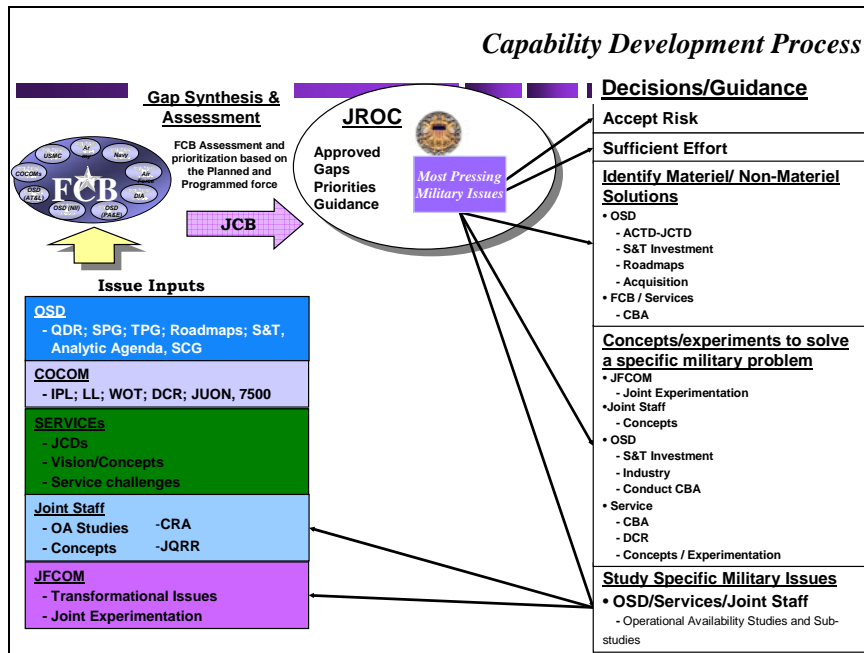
Capability Development Process

Gap Synthesis & Assessment

FCB Assessment and prioritization based on the Planned and Programmed force

USMC
Air Army
Navy
COCOMs
Air Force
FCB
OSD (AT&L)
DIA
OSD (NII)
OSD (PA&E)

JCB

JROC

Approved Gaps
Priorities
Guidance

Most Pressing Military Issues

Issue Inputs

OSD
- QDR; SPG; TPG; Roadmaps; S&T, Analytic Agenda, SCG

COCOM
- IPL; LL; WOT; DCR; JUON, 7500

SERVICEs
- JCDs
- Vision/Concepts
- Service challenges

Joint Staff
- OA Studies
- Concepts
-CRA
-JQRR

JFCOM
- Transformational Issues
- Joint Experimentation

Decisions/Guidance

Accept Risk

Sufficient Effort

Identify Materiel/ Non-Materiel Solutions
• OSD
- ACTD-JCTD
- S&T Investment
- Roadmaps
- Acquisition
• FCB / Services
- CBA

Concepts/experiments to solve a specific military problem
• JFCOM
- Joint Experimentation
•Joint Staff
- Concepts
• OSD
- S&T Investment
- Industry
- Conduct CBA
• Service
- CBA
- DCR
- Concepts / Experimentation

Study Specific Military Issues
• OSD/Services/Joint Staff
- Operational Availability Studies and Sub-studies